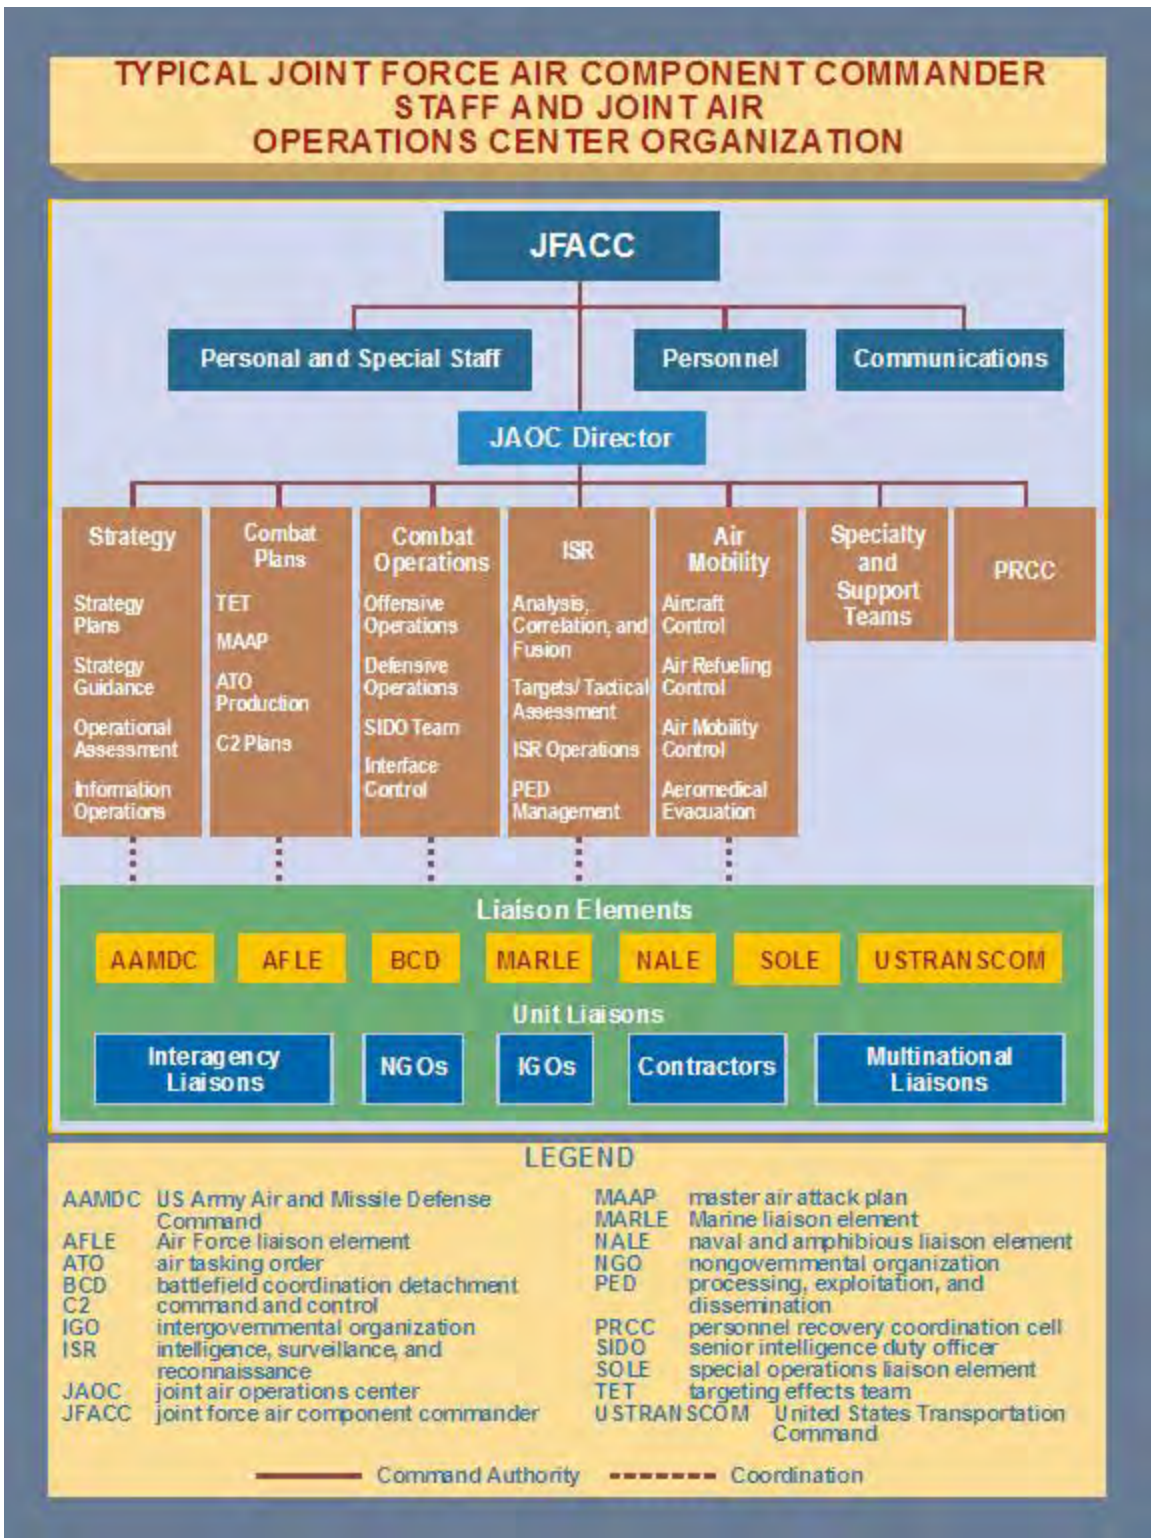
TYPICAL JOINT FORCE AIR COMPONENT COMMANDER STAFF AND JOINT AIR OPERATIONS CENTER ORGANIZATION

JFACC

Personal and Special Staff

Personnel

Communications

JAOC Director

Strategy

Strategy Plans

Strategy Guidance

Operational Assessment

Information Operations

Combat Plans

TET

MAAP

ATO Production

C2 Plans

Combat Operations

Offensive Operations

Defensive Operations

SIDO Team

Interface Control

ISR

Analysis, Correlation, and Fusion

Targets/ Tactical Assessment

ISR Operations

PED Management

Air Mobility

Aircraft Control

Air Refueling Control

Air Mobility Control

Aeromedical Evacuation

Specialty and Support Teams

PRCC

Liaison Elements

AAMDC

AFLE

BCD

MARLE

NALE

SOLE

USTRANSCOM

Unit Liaisons

Interagency Liaisons

NGOs

IGOs

Contractors

Multinational Liaisons

LEGEND

AAMDC US Army Air and Missile Defense Command
AFLE Air Force liaison element
ATO air tasking order
BCD battlefield coordination detachment
C2 command and control
IGO intergovernmental organization
ISR intelligence, surveillance, and reconnaissance
JAOC joint air operations center
JFACC joint force air component commander

MAAP master air attack plan
MARLE Marine liaison element
NALE naval and amphibious liaison element
NGO nongovernmental organization
PED processing, exploitation, and dissemination
PRCC personnel recovery coordination cell
SIDO senior intelligence duty officer
SOLE special operations liaison element
TET targeting effects team
USTRANSCOM United States Transportation Command

Command Authority

Coordination